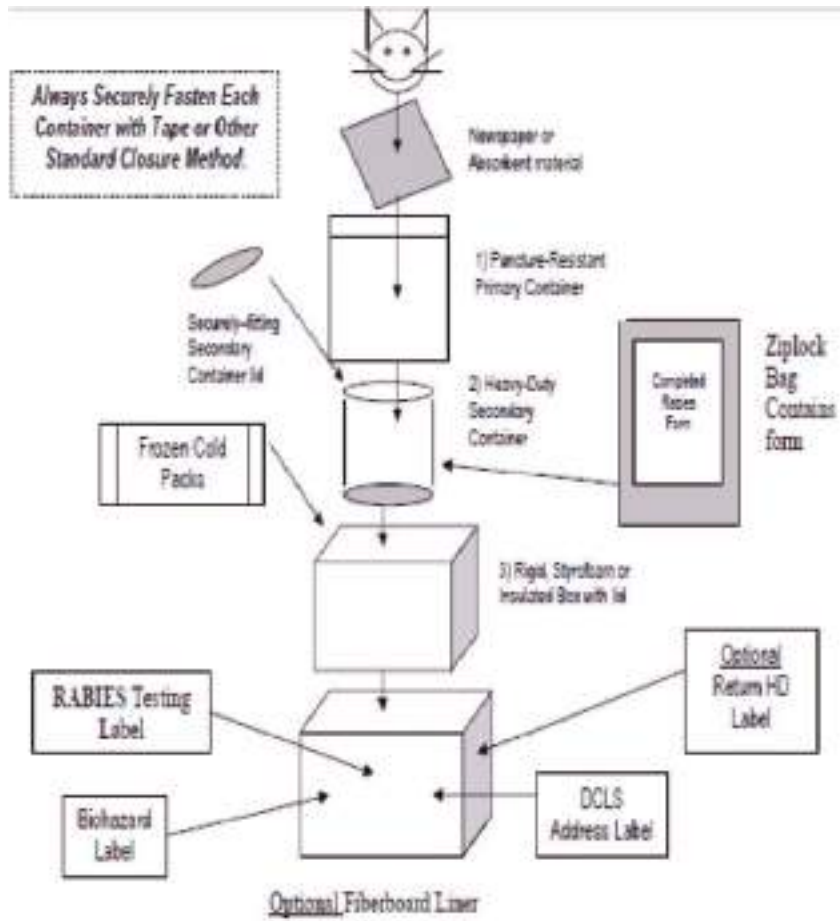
Always Securely Fasten Each Container with Tape or Other Standard Closure Method.

Newspaper or Absorbent material

1) Puncture-Resistant Primary Container

Securely-fitting Secondary Container lid

2) Heavy-Duty Secondary Container

Completed Rabies Form

Ziplock Bag Contains form

Frozen Cold Packs

3) Rigid, Styrofoam or Insulated Box with lid

RABIES Testing Label

Optional Return HD Label

Biohazard Label

DCLS Address Label

Optional Fiberboard Liner